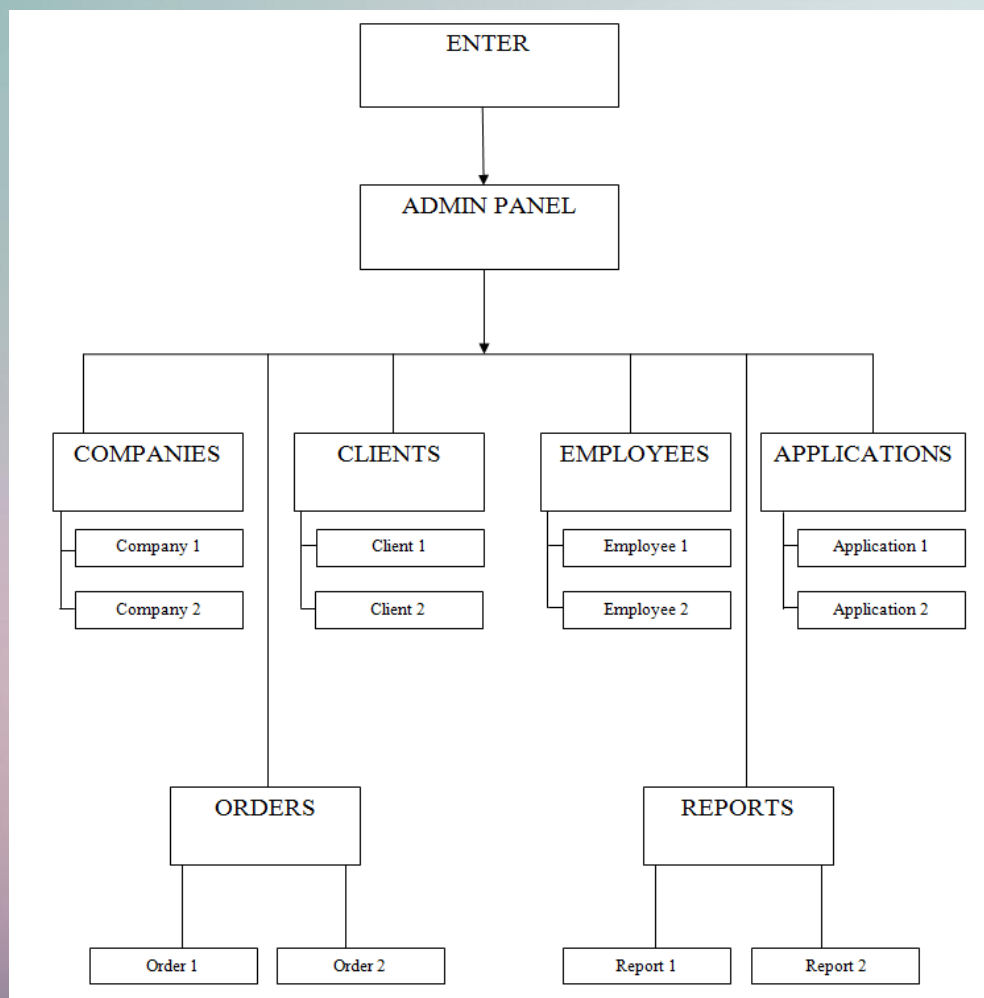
ENTER

ADMIN PANEL

COMPANIES

Company 1

Company 2

CLIENTS

Client 1

Client 2

EMPLOYEES

Employee 1

Employee 2

APPLICATIONS

Application 1

Application 2

ORDERS

Order 1

Order 2

REPORTS

Report 1

Report 2